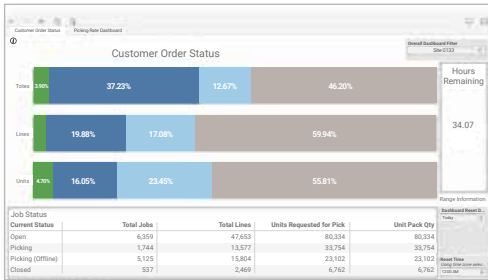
Customer Order Status
Picking Rate Dashboard

Customer Order Status

Overall Dashboard Filter
Site 0133

Totes 3.90% 37.23% 12.67% 46.20%

Lines 19.88% 17.08% 59.94%

Units 4.70% 16.05% 23.45% 55.81%

Hours Remaining
34.07

Range Information

Job Status

| Current Status | Total Jobs | Total Lines | Units Requested for Pick | Unit Pack Qty |
|---|---|---|---|---|
| Open | 6,359 | 47,653 | 80,334 | 80,334 |
| Picking | 1,744 | 13,577 | 33,754 | 33,754 |
| Picking (Offline) | 5,125 | 15,804 | 23,102 | 23,102 |
| Closed | 537 | 2,469 | 6,762 | 6,762 |

Dashboard Reset D...
Today

Reset Time
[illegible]
12:00 AM